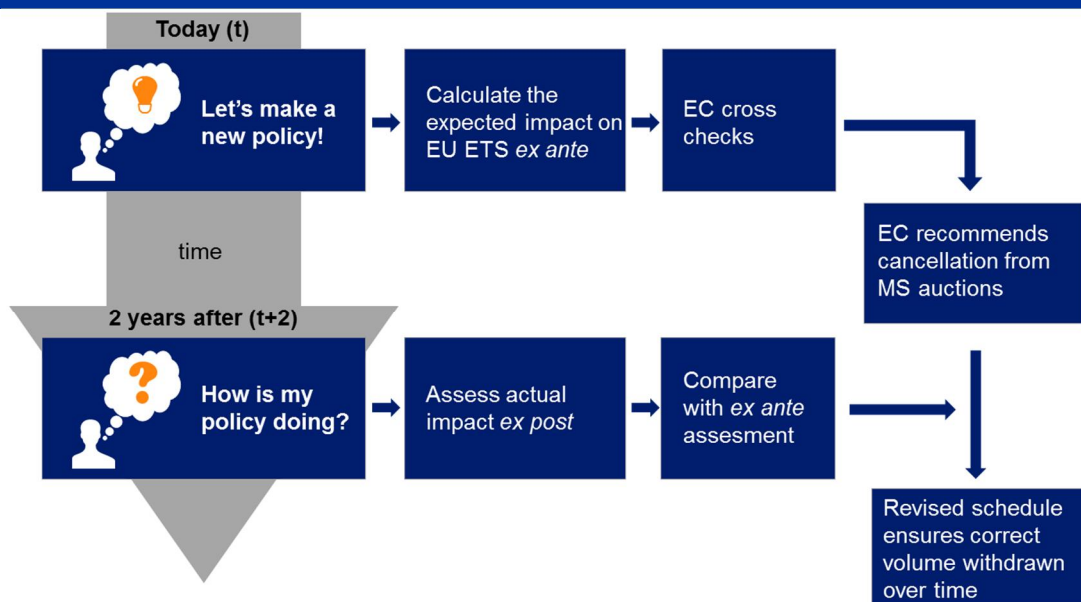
Today (t)

Let's make a new policy!

Calculate the expected impact on EU ETS *ex ante*

EC cross checks

EC recommends cancellation from MS auctions

time

2 years after (t+2)

How is my policy doing?

Assess actual impact *ex post*

Compare with *ex ante* assesment

Revised schedule ensures correct volume withdrawn over time